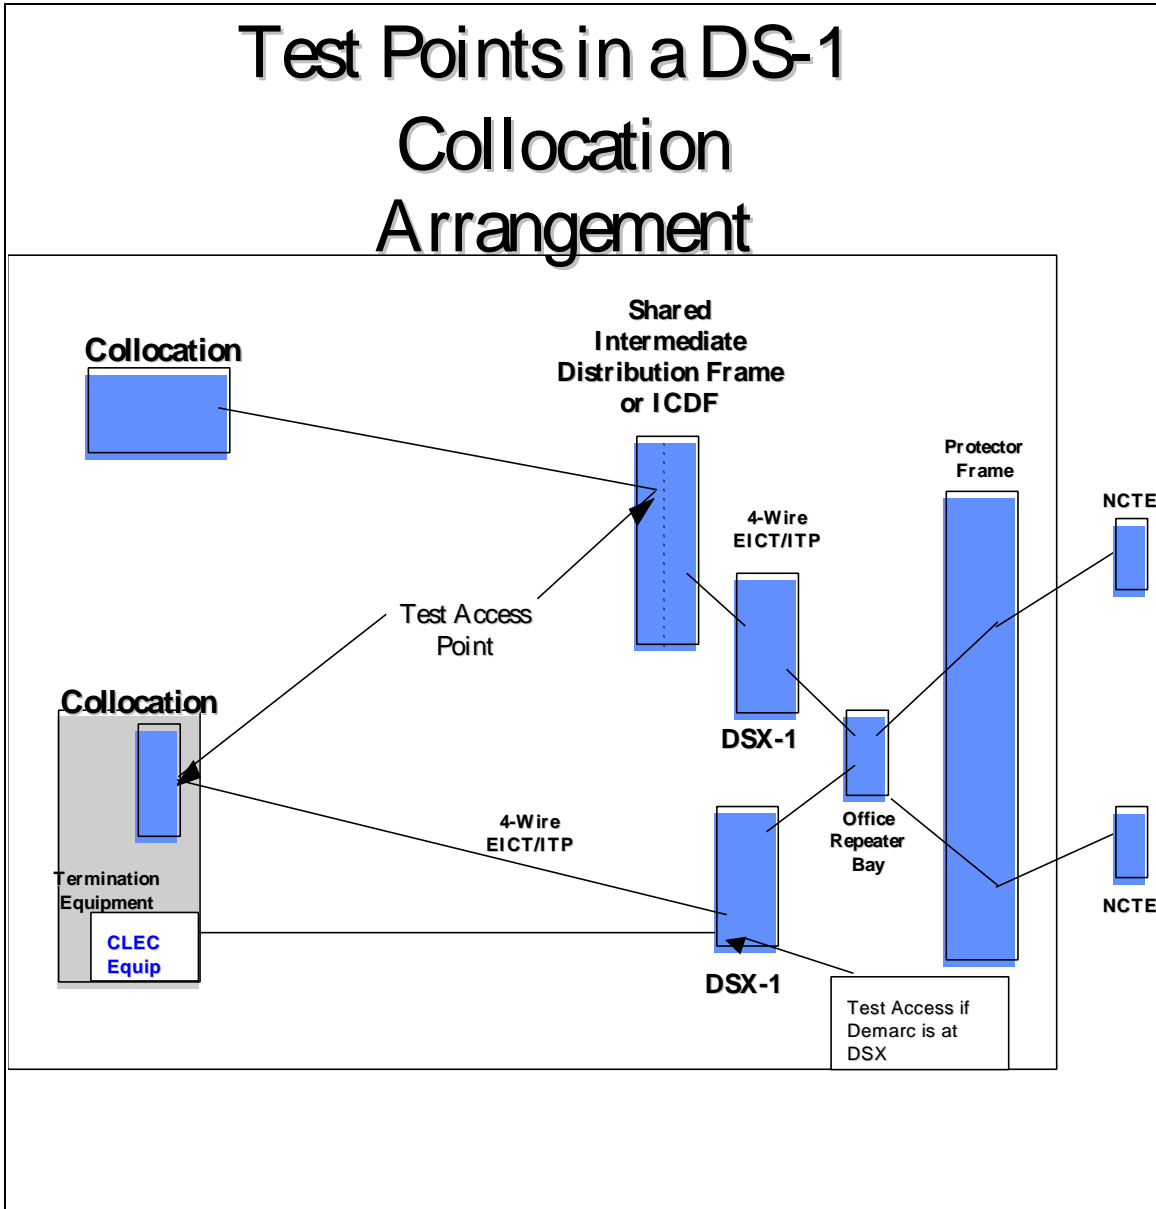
Test Points in a DS-1 Collocation Arrangement

Collocation

Shared Intermediate Distribution Frame or ICDF

Protector Frame

NCTE

4-Wire EICT/ITP

Test Access Point

Collocation

DSX-1

Office Repeater Bay

4-Wire EICT/ITP

Termination Equipment

CLEC Equip

NCTE

DSX-1

Test Access if Demarc is at DSX